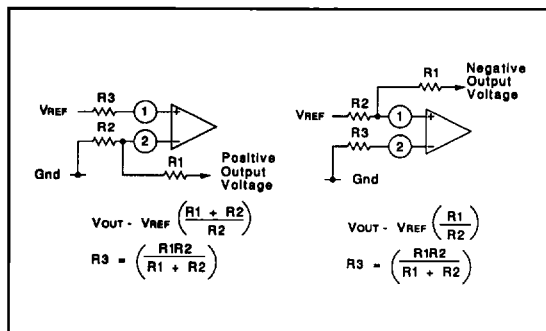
VREF
R3
1
R2
2
Gnd
R1
Positive Output Voltage

$V_{OUT} - V_{REF}\left(\frac{R1 + R2}{R2}\right)$

$R3 = \left(\frac{R1R2}{R1 + R2}\right)$

R1
Negative Output Voltage
VREF
R2
1
R3
2
Gnd

$V_{OUT} - V_{REF}\left(\frac{R1}{R2}\right)$

$R3 = \left(\frac{R1R2}{R1 + R2}\right)$